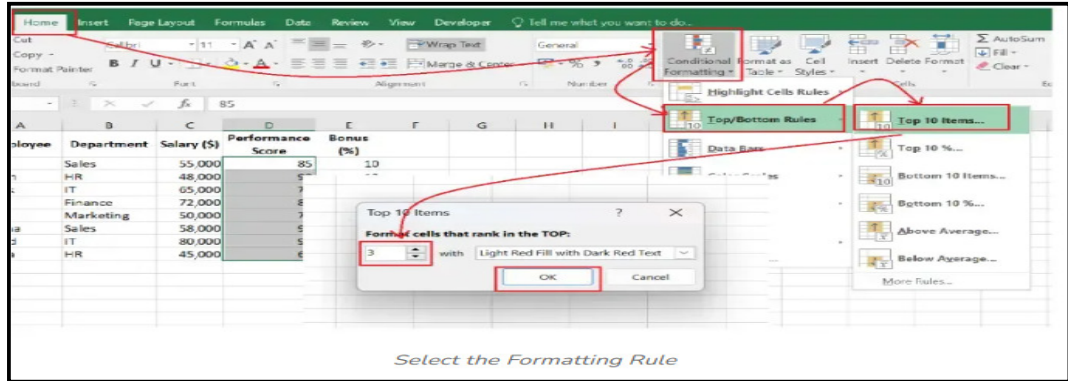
Home Insert Page Layout Formulas Data Review View Developer Tell me what you want to do...

Cut
Copy
Format Painter
board

Calibri 11 A A
B I U
Font

Wrap Text
Merge & Center
Alignment

General
Number

Conditional Formatting
Format as Table
Cell Styles

Insert Delete Format
Cells

AutoSum
Fill
Clear

85

| A | B | C | D | E | F | G | H | I |
|---|---|---|---|---|---|---|---|---|
| ployee | Department | Salary ($) | Performance Score | Bonus (%) | | | | |
| | Sales | 55,000 | 85 | 10 | | | | |
| | HR | 48,000 | | | | | | |
| | IT | 65,000 | | | | | | |
| | Finance | 72,000 | | | | | | |
| | Marketing | 50,000 | | | | | | |
| | Sales | 58,000 | | | | | | |
| | IT | 80,000 | | | | | | |
| | HR | 45,000 | | | | | | |

Highlight Cells Rules
Top/Bottom Rules
Data Bars
Color Scales

Top 10 Items...
Top 10 %...
Bottom 10 Items...
Bottom 10 %...
Above Average...
Below Average...
More Rules...

Top 10 Items ? ✕
Format cells that rank in the TOP:
3 with Light Red Fill with Dark Red Text
OK Cancel

Select the Formatting Rule